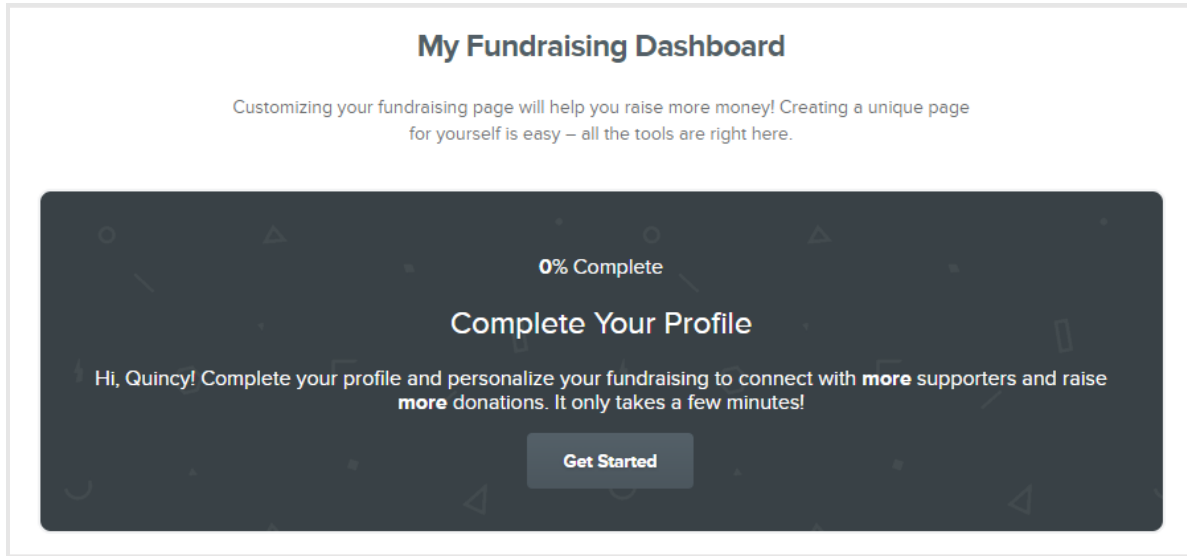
My Fundraising Dashboard

Customizing your fundraising page will help you raise more money! Creating a unique page for yourself is easy – all the tools are right here.

0% Complete

Complete Your Profile

Hi, Quincy! Complete your profile and personalize your fundraising to connect with more supporters and raise more donations. It only takes a few minutes!

Get Started